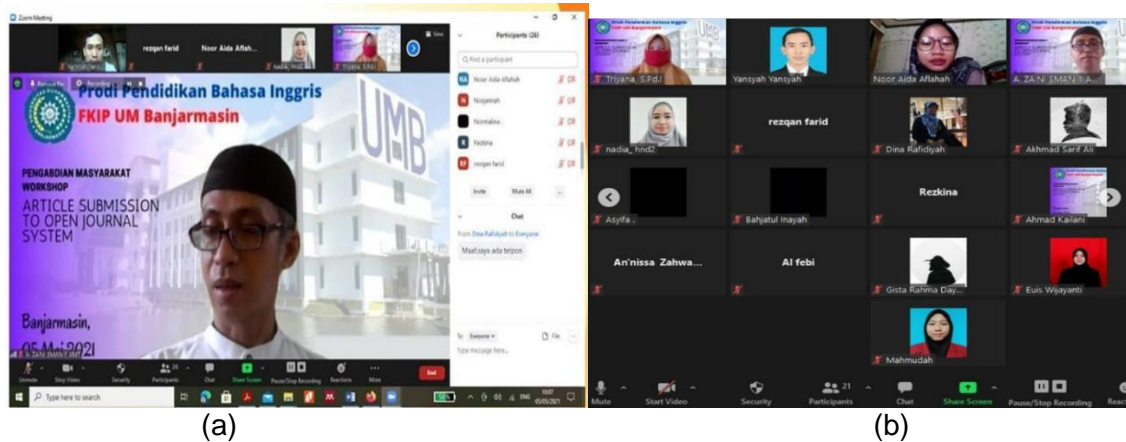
Zoom Meeting

rezqan farid

Noor Aida Aflah...

nadia_hnd2

Trijana S.Pd.I

View

Participants (26)

Find a participant

Noor Aida Aflahah

Nonjannah

Normalina

Rezkina

rezqan farid

Invite

Mute All

Chat

From Dina Rafidiyah to Everyone

Maaf saya ada telpon

To: Everyone

File

Type message here...

Prodi Pendidikan Bahasa Inggris

FKIP UM Banjarmasin

UMB

PENGABDIAN MASYARAKAT WORKSHOP

ARTICLE SUBMISSION TO OPEN JOURNAL SYSTEM

Banjarmasin, 05 Mei 2021

A. ZAINI SMAN 1 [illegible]

Unmute

Stop Video

Security

Participants

Chat

Share Screen

Pause/Stop Recording

Reactions

More

End

Type here to search

(a)

Trijana, S.Pd.I

Yansyah Yansyah

Noor Aida Aflahah

A. ZAINI SMAN 1 A...

nadia_hnd2

rezqan farid

Dina Rafidiyah

Akhmad Sarif Ali

Asyifa .

Bahjatul Inayah

Rezkina

Ahmad Kailani

An'nissa Zahwa...

Al febi

Gista Rahma Day...

Euis Wijayanti

Mahmudah

Mute

Start Video

Security

21

Participants

Chat

Share Screen

Pause/Stop Recording

React

(b)